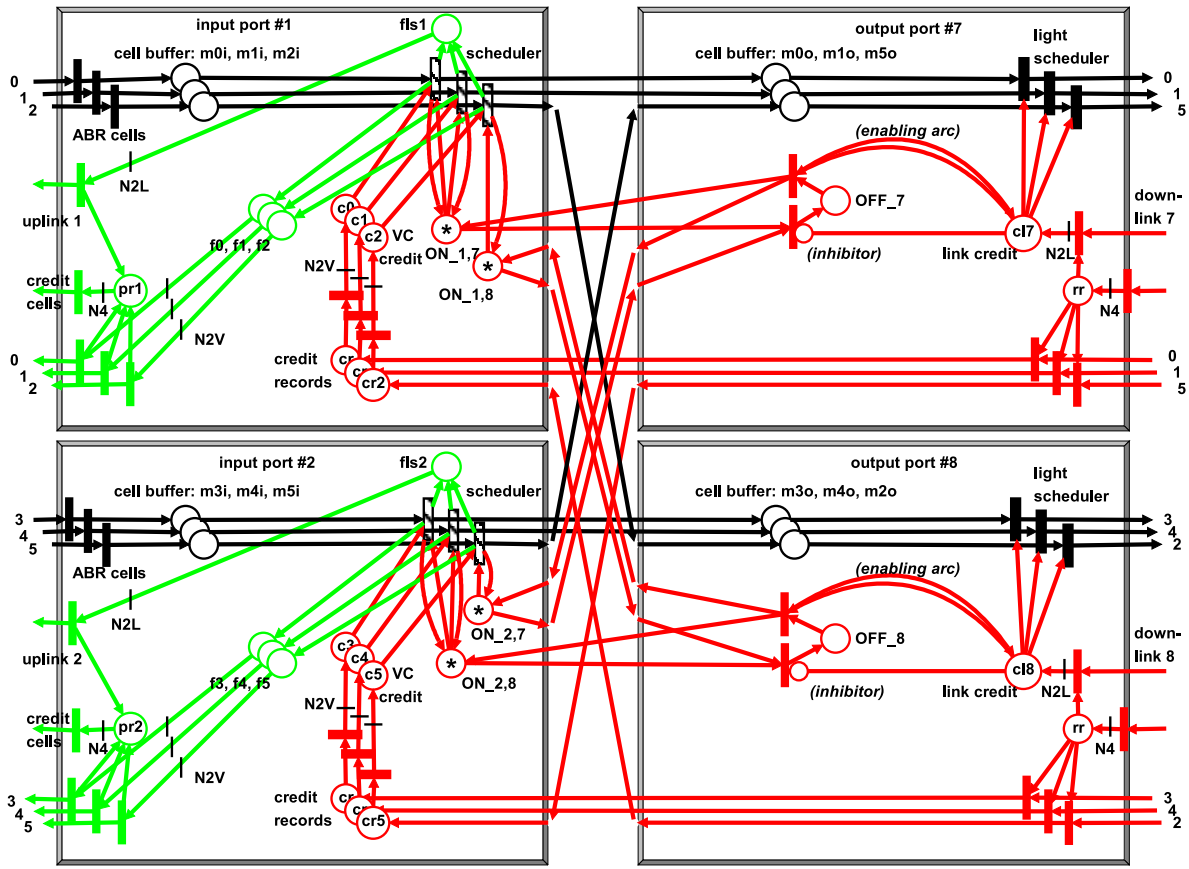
input port #1

fls1

cell buffer: m0i, m1i, m2i

scheduler

0
1
2

ABR cells

N2L

uplink 1

f0, f1, f2

c0
c1
c2 VC credit

*
ON_1,7

*
ON_1,8

N2V

credit cells

pr1

N4

N2V

0
1
2

credit records

cr
cr
cr2

output port #7

cell buffer: m0o, m1o, m5o

light scheduler

0
1
5

(enabling arc)

OFF_7

(inhibitor)

cl7

link credit

N2L

down-link 7

rr

N4

0
1
5

input port #2

fls2

cell buffer: m3i, m4i, m5i

scheduler

3
4
5

ABR cells

N2L

uplink 2

f3, f4, f5

c3
c4
c5 VC credit

*
ON_2,7

*
ON_2,8

N2V

credit cells

pr2

N4

N2V

3
4
5

credit records

cr
cr
cr5

output port #8

cell buffer: m3o, m4o, m2o

light scheduler

3
4
2

(enabling arc)

OFF_8

(inhibitor)

cl8

link credit

N2L

down-link 8

rr

N4

3
4
2